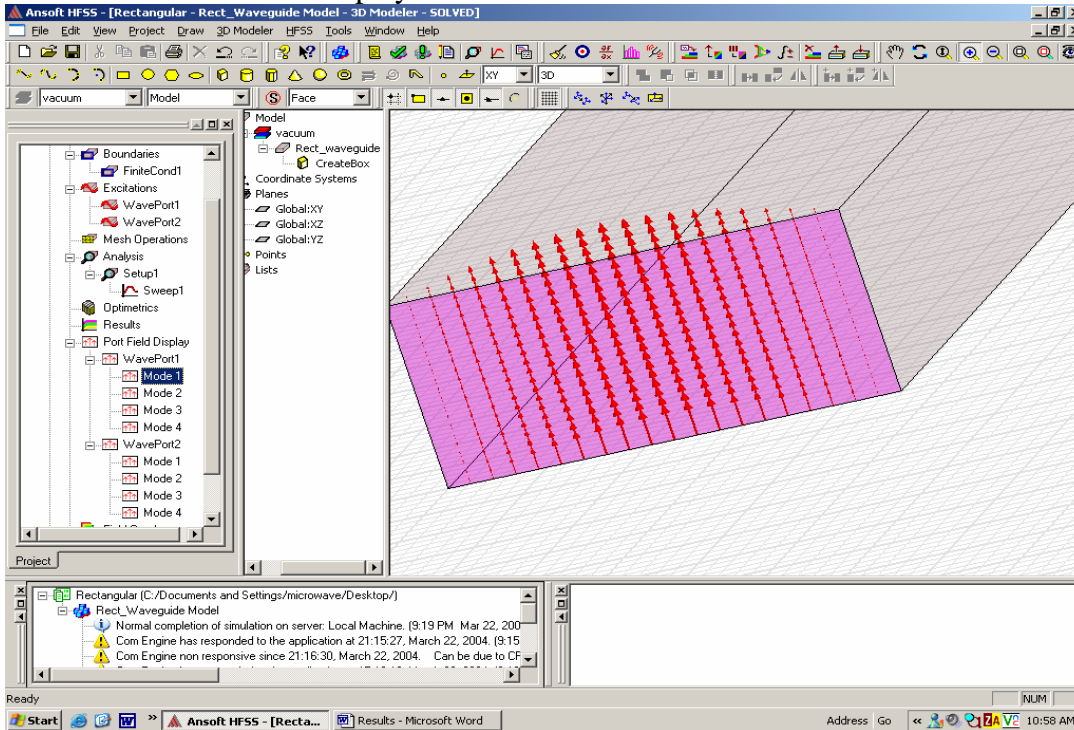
Ansoft HFSS - [Rectangular - Rect_Waveguide Model - 3D Modeler - SOLVED]

File Edit View Project Draw 3D Modeler HFSS Tools Window Help

XY 3D

vacuum Model Face

Boundaries
FiniteCond1
Excitations
WavePort1
WavePort2
Mesh Operations
Analysis
Setup1
Sweep1
Optimetrics
Results
Port Field Display
WavePort1
Mode 1
Mode 2
Mode 3
Mode 4
WavePort2
Mode 1
Mode 2
Mode 3
Mode 4

Project

Model
vacuum
Rect_waveguide
CreateBox
Coordinate Systems
Planes
Global:XY
Global:XZ
Global:YZ
Points
Lists

Rectangular (C:/Documents and Settings/microwave/Desktop/)
Rect_Waveguide Model
Normal completion of simulation on server: Local Machine. (9:19 PM Mar 22, 200
Com Engine has responded to the application at 21:15:27, March 22, 2004. (9:15
Com Engine non responsive since 21:16:30, March 22, 2004. Can be due to CF

Ready NUM

Start Ansoft HFSS - [Recta... Results - Microsoft Word Address Go 10:58 AM